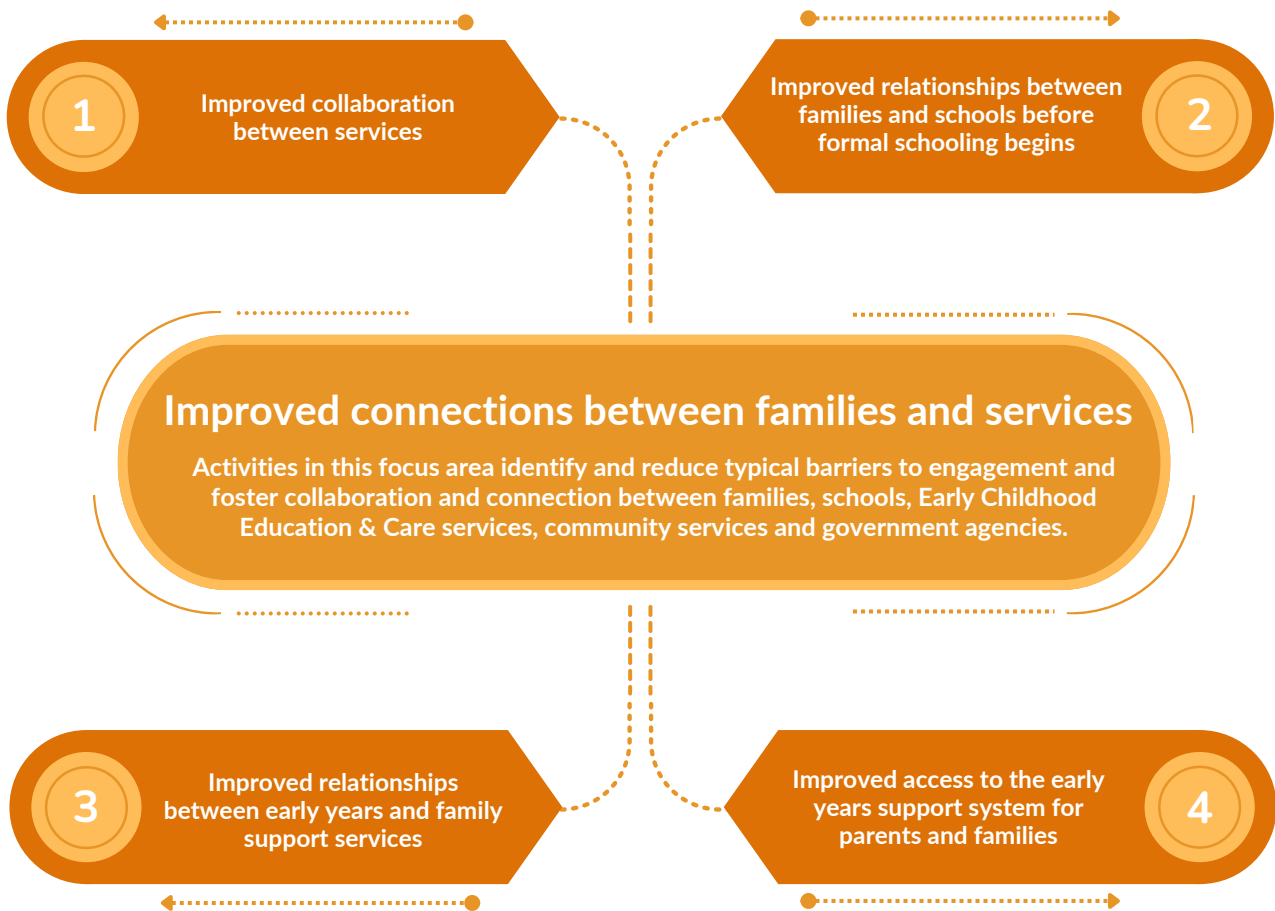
1
Improved collaboration between services

Improved relationships between families and schools before formal schooling begins
2

Improved connections between families and services

Activities in this focus area identify and reduce typical barriers to engagement and foster collaboration and connection between families, schools, Early Childhood Education & Care services, community services and government agencies.

3
Improved relationships between early years and family support services

Improved access to the early years support system for parents and families
4